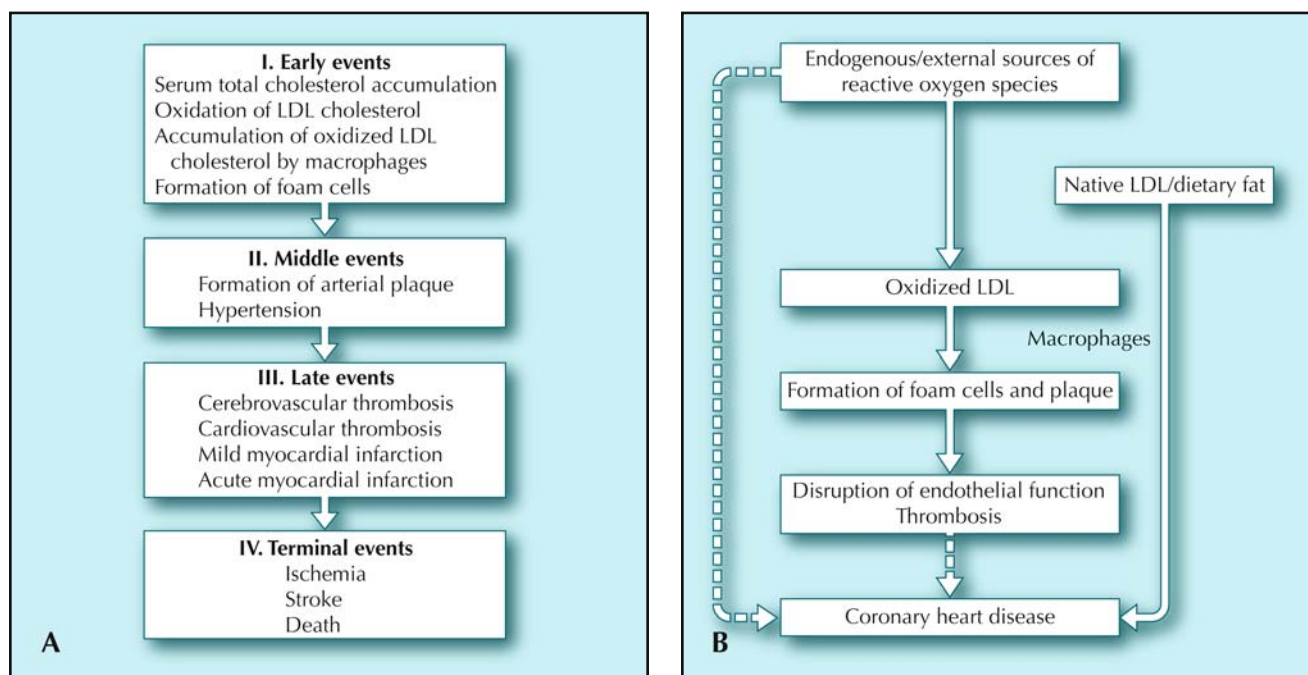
I. Early events
Serum total cholesterol accumulation
Oxidation of LDL cholesterol
Accumulation of oxidized LDL cholesterol by macrophages
Formation of foam cells

II. Middle events
Formation of arterial plaque
Hypertension

III. Late events
Cerebrovascular thrombosis
Cardiovascular thrombosis
Mild myocardial infarction
Acute myocardial infarction

IV. Terminal events
Ischemia
Stroke
Death

A

Endogenous/external sources of reactive oxygen species

Native LDL/dietary fat

Oxidized LDL

Macrophages

Formation of foam cells and plaque

Disruption of endothelial function
Thrombosis

Coronary heart disease

B